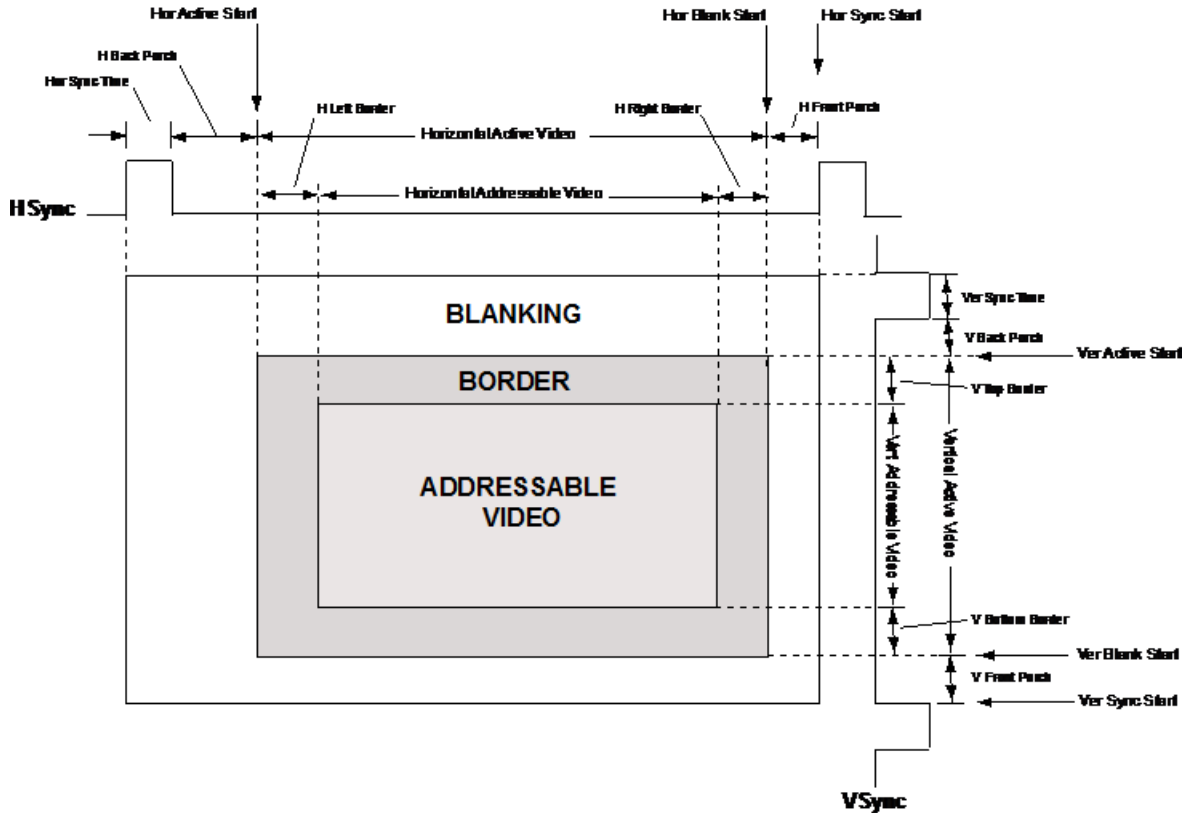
Hor Active Start

Hor Blank Start

Hor Sync Start

H Back Porch

Hor Sync Time

H Left Border

H Right Border

H Front Porch

Horizontal Active Video

Horizontal Addressable Video

H Sync

BLANKING

BORDER

ADDRESSABLE VIDEO

Ver Sync Time

V Back Porch

Ver Active Start

V Top Border

Vert Addressable Video

Vertical Active Video

V Bottom Border

Ver Blank Start

V Front Porch

Ver Sync Start

VSync